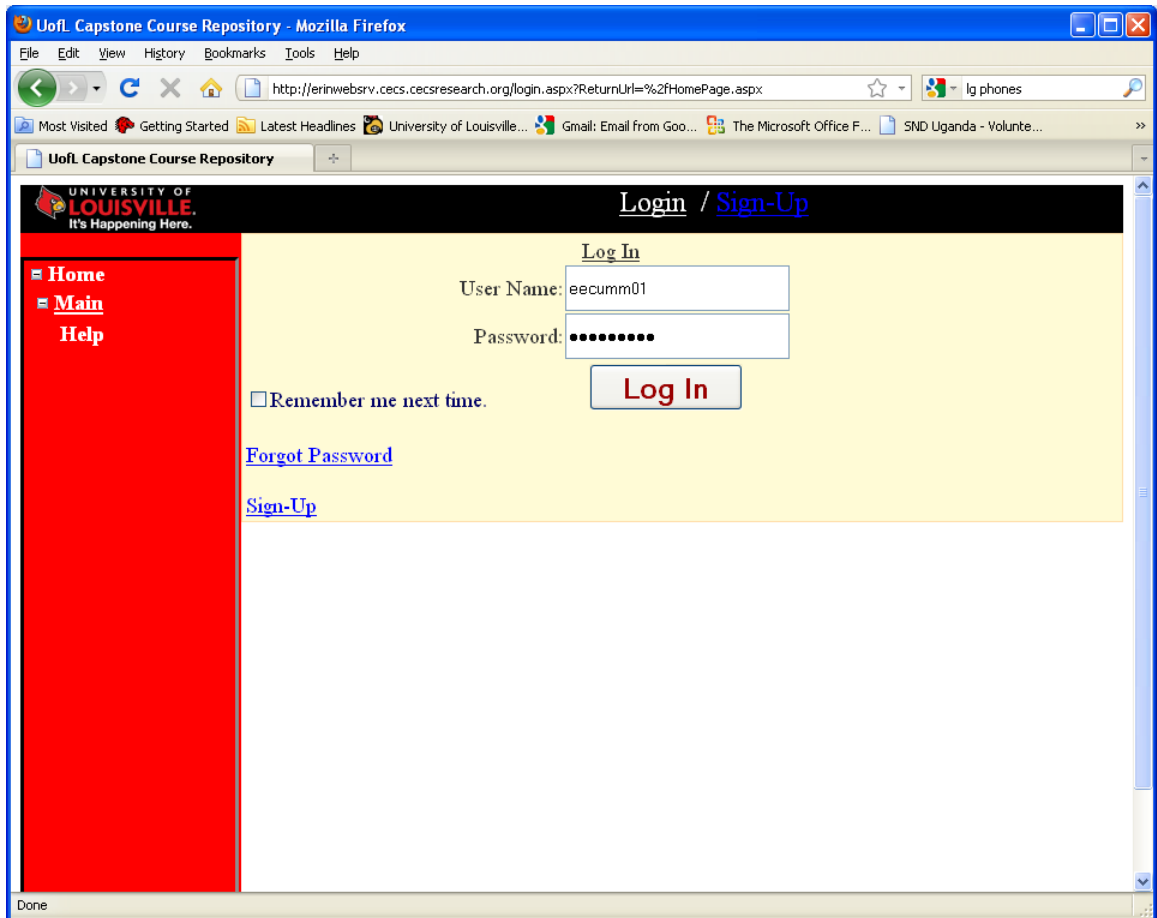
UofL Capstone Course Repository - Mozilla Firefox

File Edit View History Bookmarks Tools Help

http://erinwebsrv.cecs.cecsresearch.org/login.aspx?ReturnUrl=%2fHomePage.aspx

lg phones

Most Visited Getting Started Latest Headlines University of Louisville... Gmail: Email from Goo... The Microsoft Office F... SND Uganda - Volunte...

UofL Capstone Course Repository

UNIVERSITY OF LOUISVILLE. It's Happening Here.

Login / Sign-Up

Home
Main
Help

Log In

User Name: eecumm01

Password: ••••••••••

Log In

Remember me next time.

Forgot Password

Sign-Up

Done